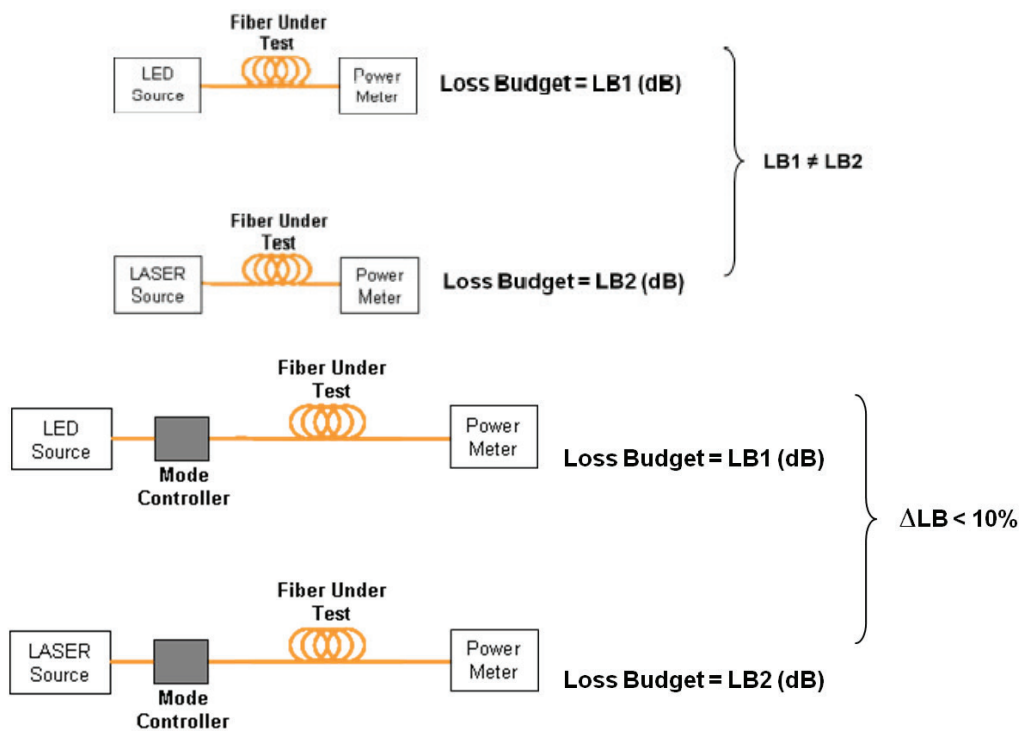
Fiber Under Test

LED Source

Power Meter

Loss Budget = LB1 (dB)

$LB1 \neq LB2$

Fiber Under Test

LASER Source

Power Meter

Loss Budget = LB2 (dB)

Fiber Under Test

LED Source

Mode Controller

Power Meter

Loss Budget = LB1 (dB)

$\Delta LB < 10\%$

Fiber Under Test

LASER Source

Mode Controller

Power Meter

Loss Budget = LB2 (dB)